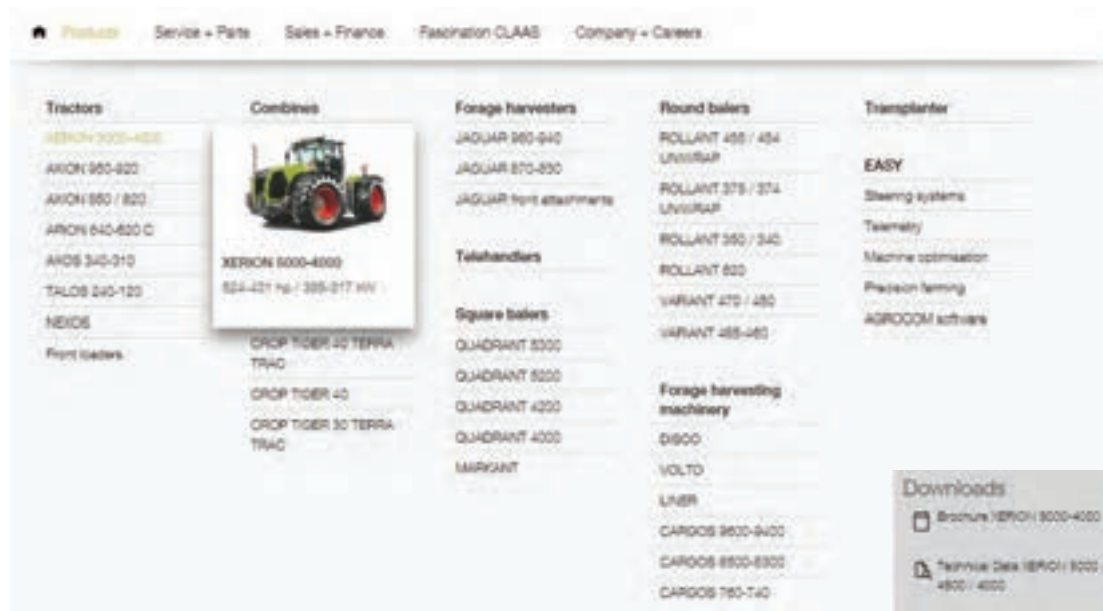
Products Service + Parts Sales + Finance Fascination CLAAS Company + Careers

Tractors
XERION 5000-4000
AXION 950-920
AXION 850 / 820
ARION 640-620 C
AXOS 340-310
TALOS 240-120
NEXOS
Front loaders

Combines
XERION 5000-4000
524-431 hp / 385-317 kW
CROP TIGER 40 TERRA TRAC
CROP TIGER 40
CROP TIGER 30 TERRA TRAC

Forage harvesters
JAGUAR 960-940
JAGUAR 870-850
JAGUAR front attachments

Telehandlers

Square balers
QUADRANT 5300
QUADRANT 5200
QUADRANT 4200
QUADRANT 4000
MARKANT

Round balers
ROLLANT 455 / 454 UNIWRAP
ROLLANT 375 / 374 UNIWRAP
ROLLANT 350 / 340
ROLLANT 620
VARIANT 470 / 480
VARIANT 465-460

Forage harvesting machinery
DISCO
VOLTO
LINER
CARGOS 9600-9400
CARGOS 8500-8300
CARGOS 760-740

Transplanter

EASY
Steering systems
Telematry
Machine optimisation
Precision farming
AGROCOM software

Downloads
Brochure XERION 5000-4000
Technical Data XERION 5000 4500 / 4000